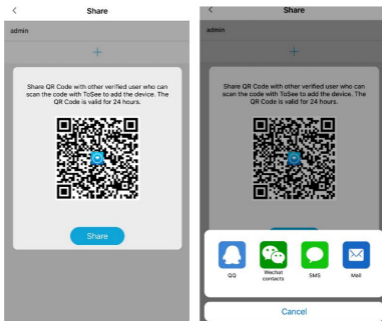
<
Share
admin
+
Share QR Code with other verified user who can scan the code with ToSee to add the device. The QR Code is valid for 24 hours.
Share

<
Share
+
Share QR Code with other verified user who can scan the code with ToSee to add the device. The QR Code is valid for 24 hours.
QQ
Wechat contacts
SMS
Mail
Cancel